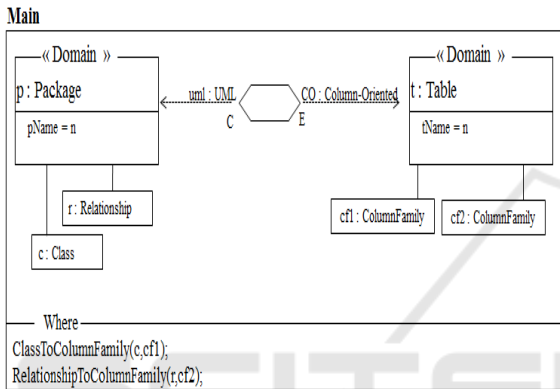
Main

«Domain»
p : Package
pName = n

r : Relationship

c : Class

uml : UML
C

CO : Column-Oriented
E

«Domain»
t : Table
tName = n

cf1 : ColumnFamily

cf2 : ColumnFamily

Where
ClassToColumnFamily(c,cf1);
RelationshipToColumnFamily(r,cf2);